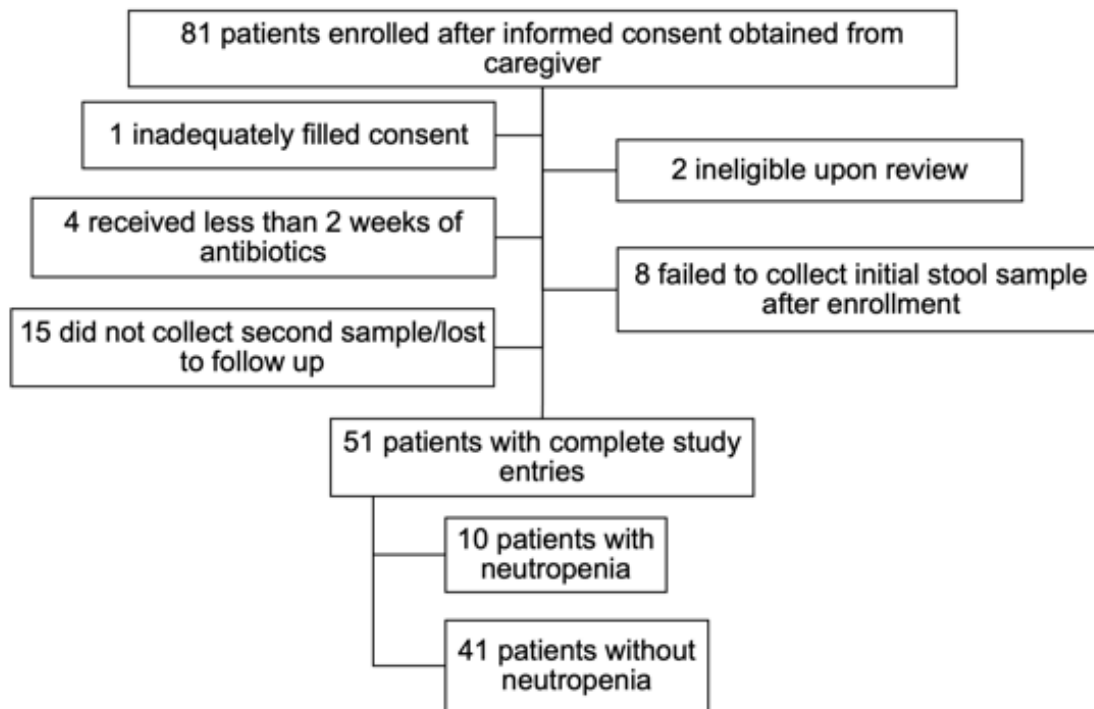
81 patients enrolled after informed consent obtained from caregiver

1 inadequately filled consent

2 ineligible upon review

4 received less than 2 weeks of antibiotics

8 failed to collect initial stool sample after enrollment

15 did not collect second sample/lost to follow up

51 patients with complete study entries

10 patients with neutropenia

41 patients without neutropenia